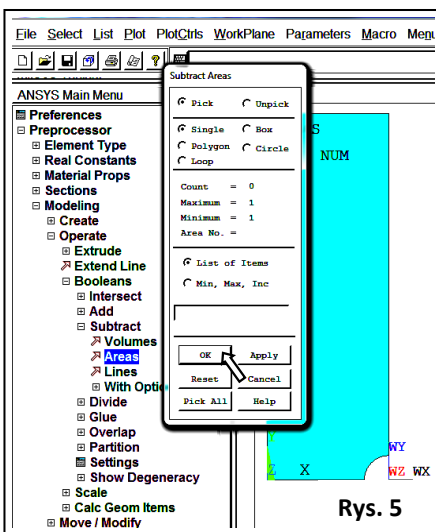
File Select List Plot PlotCtrls WorkPlane Parameters Macro Menu

ANSYS Main Menu
⊞ Preferences
⊟ Preprocessor
⊞ Element Type
⊞ Real Constants
⊞ Material Props
⊞ Sections
⊟ Modeling
⊞ Create
⊟ Operate
⊞ Extrude
Extend Line
⊟ Booleans
⊞ Intersect
⊞ Add
⊟ Subtract
Volumes
Areas
Lines
⊞ With Optio
⊞ Divide
⊞ Glue
⊞ Overlap
⊞ Partition
Settings
⊞ Show Degeneracy
⊞ Scale
⊞ Calc Geom Items
⊞ Move / Modify

Subtract Areas
Pick
Unpick
Single
Box
Polygon
Circle
Loop
Count = 0
Maximum = 1
Minimum = 1
Area No. =
List of Items
Min, Max, Inc
OK
Apply
Reset
Cancel
Pick All
Help

S
NUM
WY
Z X
WZ WX

Rys. 5